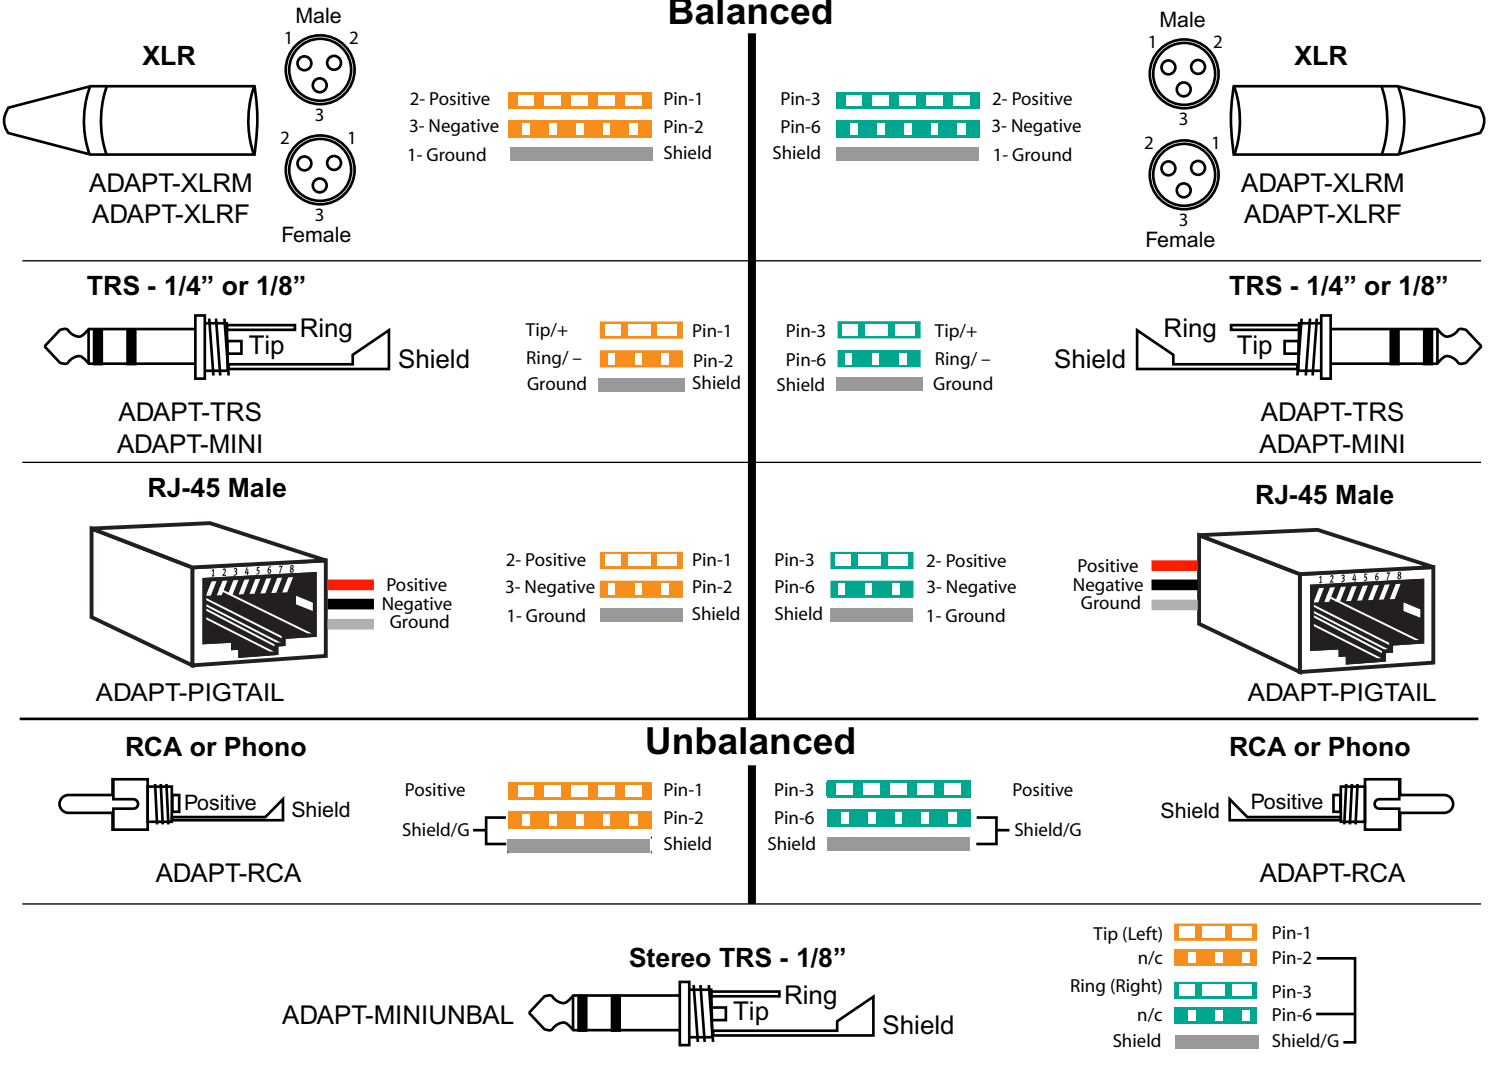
Balanced

XLR

Male

1 2

3

2 1

3

Female

ADAPT-XLRM
ADAPT-XLRF

2- Positive Pin-1
3- Negative Pin-2
1- Ground Shield

Pin-3 2- Positive
Pin-6 3- Negative
Shield 1- Ground

Male

1 2

3

2 1

3

Female

XLR

ADAPT-XLRM
ADAPT-XLRF

TRS - 1/4” or 1/8”

Ring
Tip
Shield

ADAPT-TRS
ADAPT-MINI

Tip/+ Pin-1
Ring/ – Pin-2
Ground Shield

Pin-3 Tip/+
Pin-6 Ring/ –
Shield Ground

TRS - 1/4” or 1/8”

Ring
Tip
Shield

ADAPT-TRS
ADAPT-MINI

RJ-45 Male

1 2 3 4 5 6 7 8

Positive
Negative
Ground

ADAPT-PIGTAIL

2- Positive Pin-1
3- Negative Pin-2
1- Ground Shield

Pin-3 2- Positive
Pin-6 3- Negative
Shield 1- Ground

RJ-45 Male

Positive
Negative
Ground

1 2 3 4 5 6 7 8

ADAPT-PIGTAIL

Unbalanced

RCA or Phono

Positive
Shield

ADAPT-RCA

Positive Pin-1
Shield/G Pin-2
Shield

Pin-3 Positive
Pin-6 Shield/G
Shield

RCA or Phono

Shield
Positive

ADAPT-RCA

Stereo TRS - 1/8”

ADAPT-MINIUNBAL

Ring
Tip
Shield

Tip (Left) Pin-1
n/c Pin-2
Ring (Right) Pin-3
n/c Pin-6
Shield Shield/G